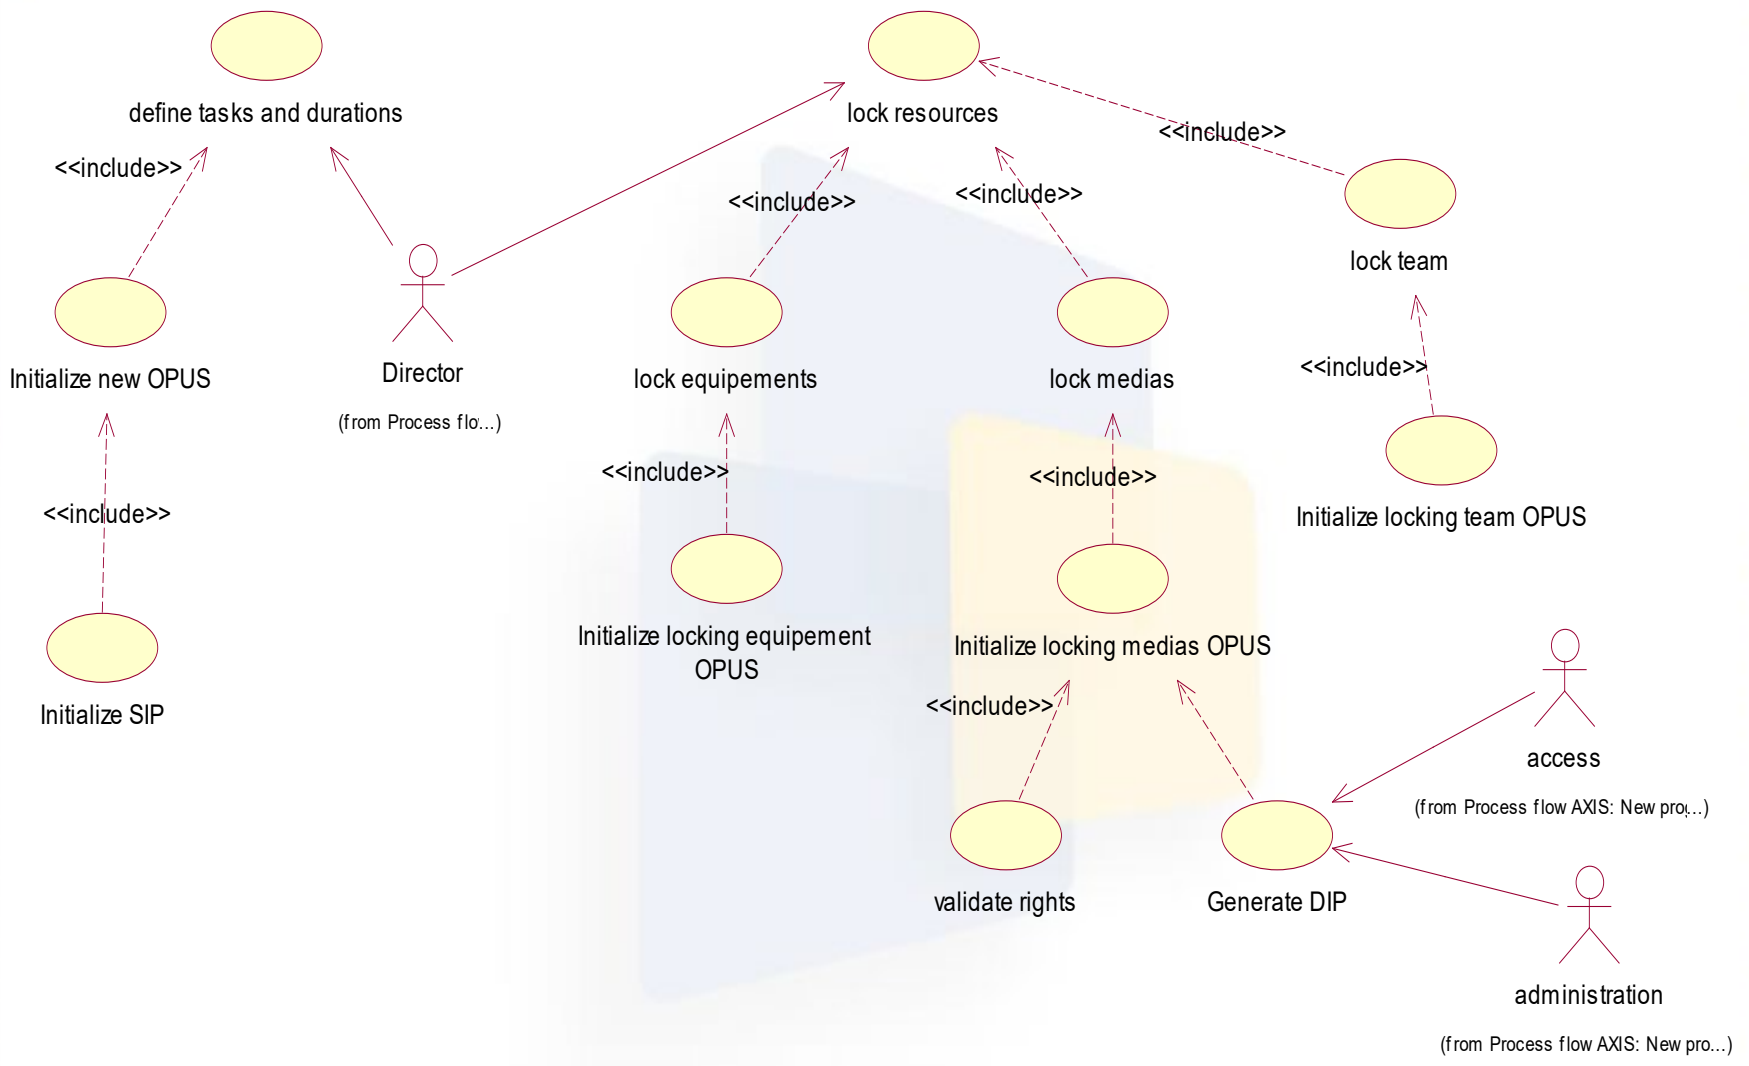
define tasks and durations

lock resources

<<include>>

<<include>>

<<include>>

<<include>>

lock team

Initialize new OPUS

Director

(from Process flo...)

lock equipements

lock medias

<<include>>

<<include>>

<<include>>

<<include>>

Initialize locking team OPUS

Initialize locking equipement OPUS

Initialize locking medias OPUS

Initialize SIP

<<include>>

access

(from Process flow AXIS: New pro...)

validate rights

Generate DIP

administration

(from Process flow AXIS: New pro...)